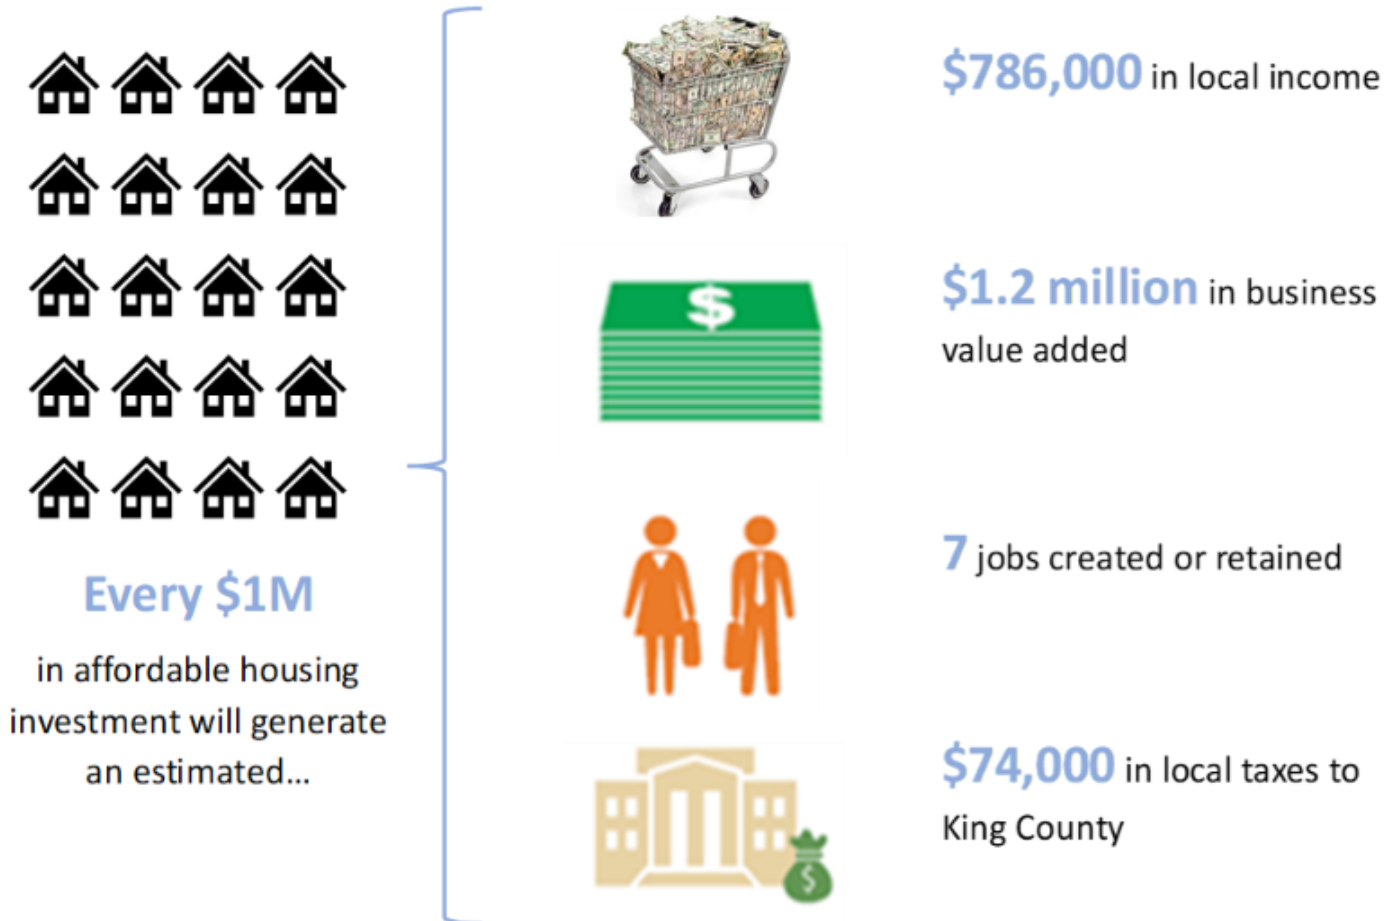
Every \$1M

in affordable housing investment will generate an estimated...

\$786,000 in local income

\$1.2 million in business value added

7 jobs created or retained

\$74,000 in local taxes to King County